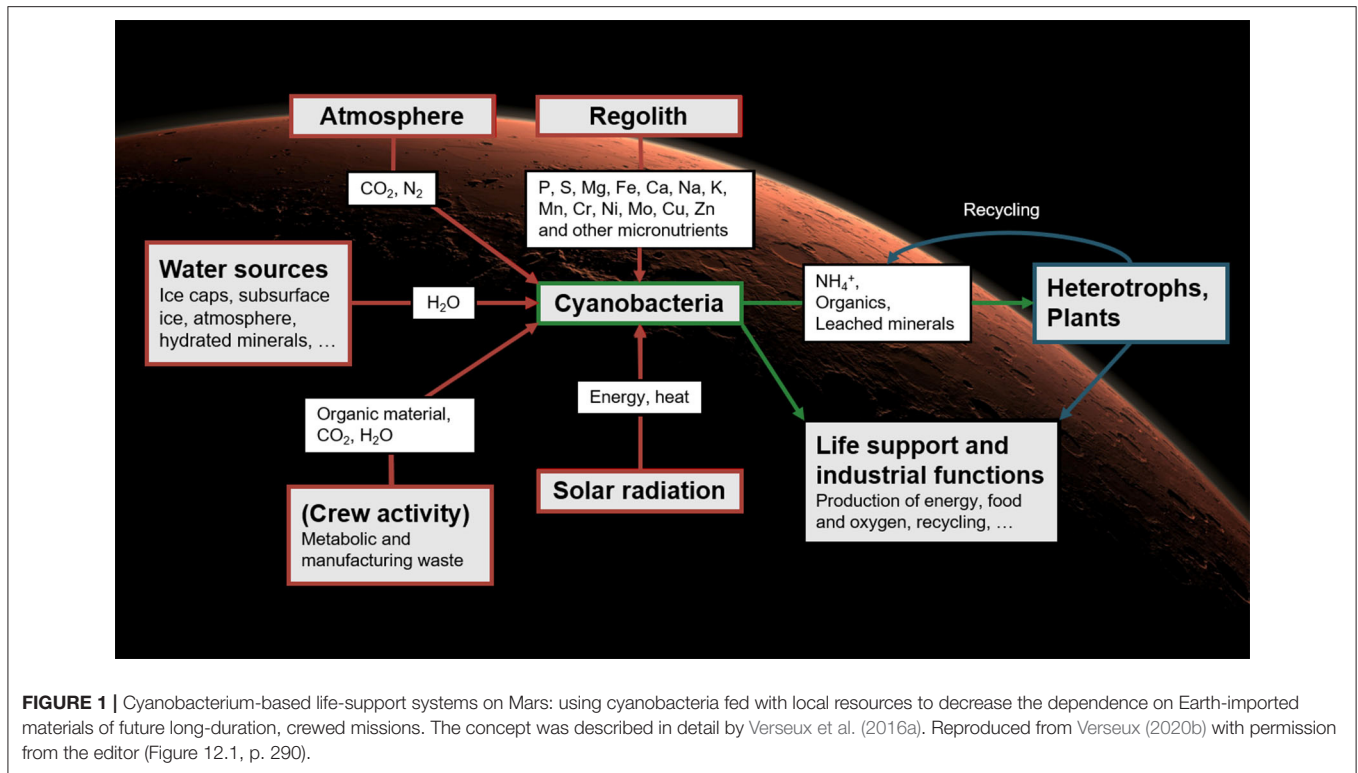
Atmosphere

Regolith

$CO_2$, $N_2$

P, S, Mg, Fe, Ca, Na, K, Mn, Cr, Ni, Mo, Cu, Zn and other micronutrients

Recycling

Water sources
Ice caps, subsurface ice, atmosphere, hydrated minerals, …

$H_2O$

Cyanobacteria

$NH_4^+$, Organics, Leached minerals

Heterotrophs, Plants

Energy, heat

Organic material, $CO_2$, $H_2O$

Life support and industrial functions
Production of energy, food and oxygen, recycling, …

(Crew activity)
Metabolic and manufacturing waste

Solar radiation

**FIGURE 1 |** Cyanobacterium-based life-support systems on Mars: using cyanobacteria fed with local resources to decrease the dependence on Earth-imported materials of future long-duration, crewed missions. The concept was described in detail by Verseux et al. (2016a). Reproduced from Verseux (2020b) with permission from the editor (Figure 12.1, p. 290).